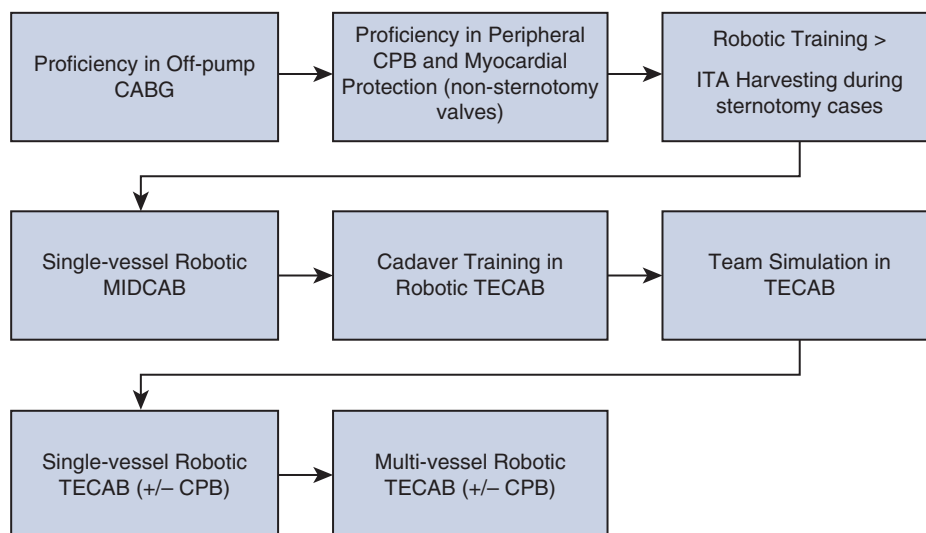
Proficiency in Off-pump CABG

Proficiency in Peripheral CPB and Myocardial Protection (non-sternotomy valves)

Robotic Training >

ITA Harvesting during sternotomy cases

Single-vessel Robotic MIDCAB

Cadaver Training in Robotic TECAB

Team Simulation in TECAB

Single-vessel Robotic TECAB (+/– CPB)

Multi-vessel Robotic TECAB (+/– CPB)